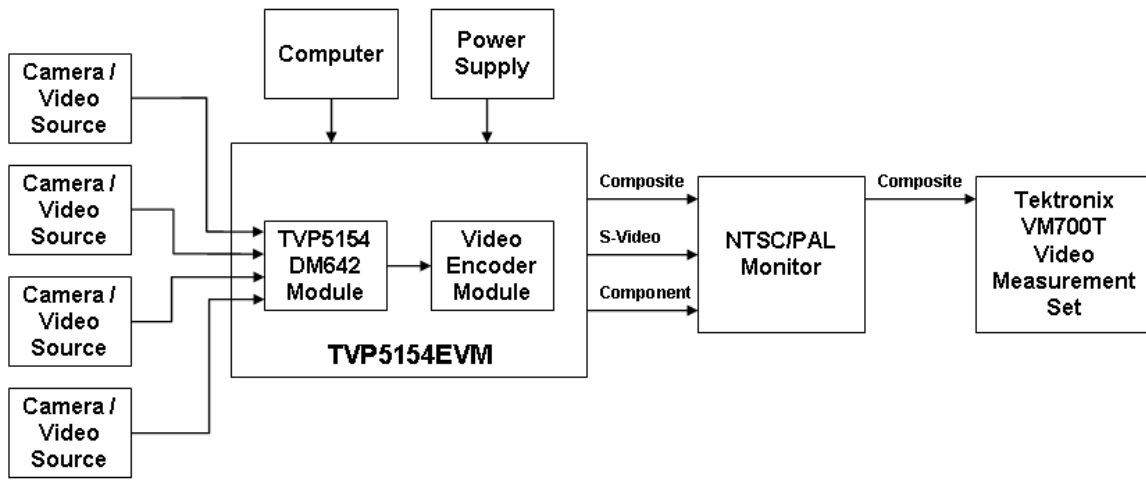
Computer

Power Supply

Camera / Video Source

Camera / Video Source

Camera / Video Source

Camera / Video Source

TVP5154 DM642 Module

Video Encoder Module

TVP5154EVM

Composite

S-Video

Component

NTSC/PAL Monitor

Composite

Tektronix VM700T Video Measurement Set